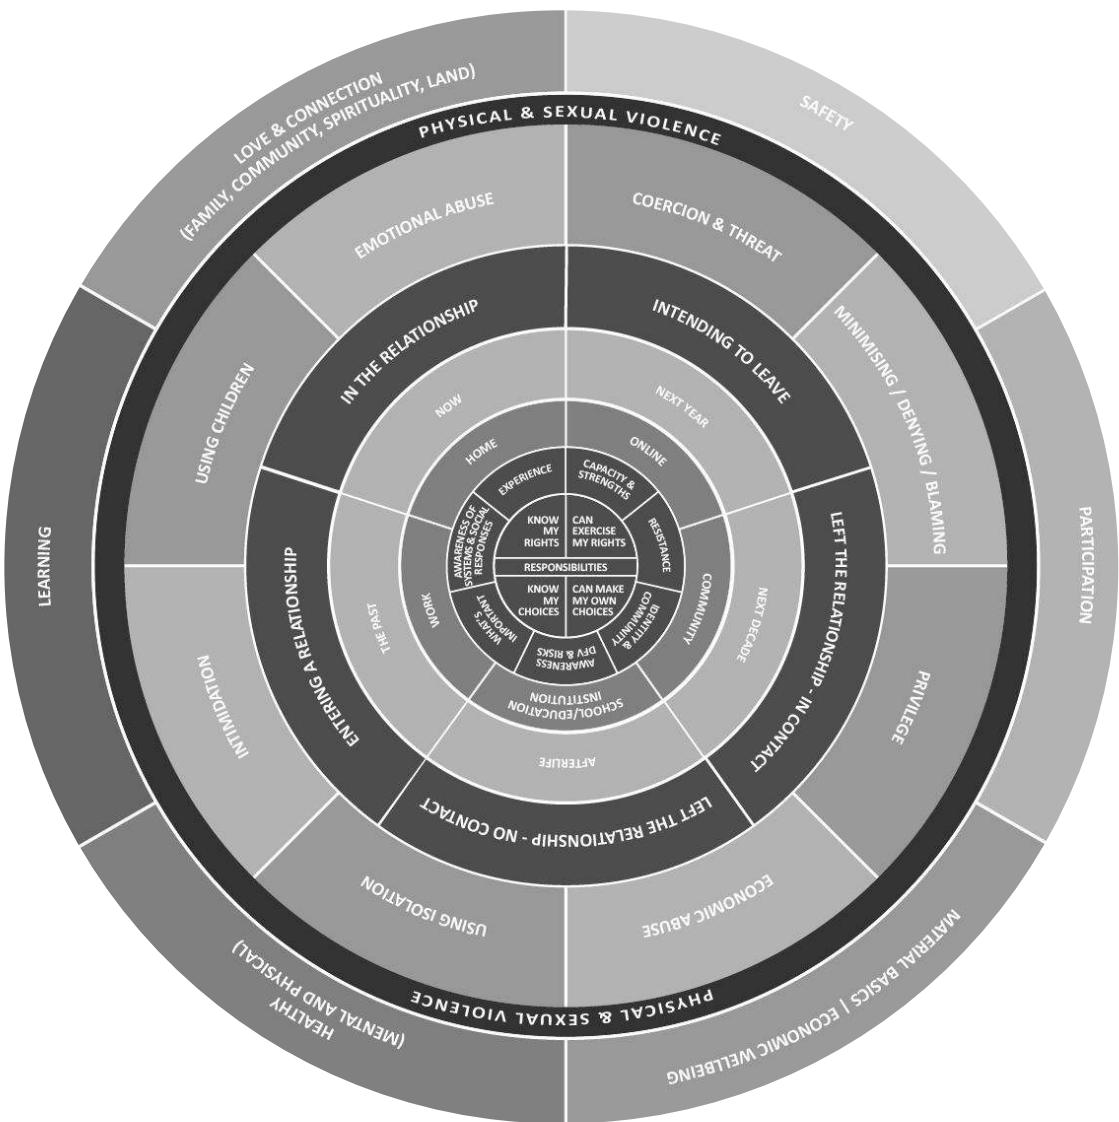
LOVE & CONNECTION (FAMILY, COMMUNITY, SPIRITUALITY, LAND)

SAFETY

PARTICIPATION

MATERIAL BASICS | ECONOMIC WELLBEING

HEALTHY (MENTAL AND PHYSICAL)

LEARNING

PHYSICAL & SEXUAL VIOLENCE

EMOTIONAL ABUSE

COERCION & THREAT

MINIMISING / DENYING / BLAMING

PRIVILEGE

ECONOMIC ABUSE

USING ISOLATION

INTIMIDATION

USING CHILDREN

PHYSICAL & SEXUAL VIOLENCE

IN THE RELATIONSHIP

INTENDING TO LEAVE

LEFT THE RELATIONSHIP - IN CONTACT

LEFT THE RELATIONSHIP - NO CONTACT

ENTERING A RELATIONSHIP

NOW

NEXT YEAR

NEXT DECADE

AFTERLIFE

THE PAST

HOME

ONLINE

COMMUNITY

SCHOOL/EDUCATION INSTITUTION

WORK

EXPERIENCE

CAPACITY & STRENGTHS

RESISTANCE

IDENTITY & COMMUNITY

AWARENESS DFV & RISKS

WHAT'S IMPORTANT

AWARENESS OF SYSTEMS & SOCIAL RESPONSES

KNOW MY RIGHTS

CAN EXERCISE MY RIGHTS

RESPONSIBILITIES

KNOW MY CHOICES

CAN MAKE MY OWN CHOICES